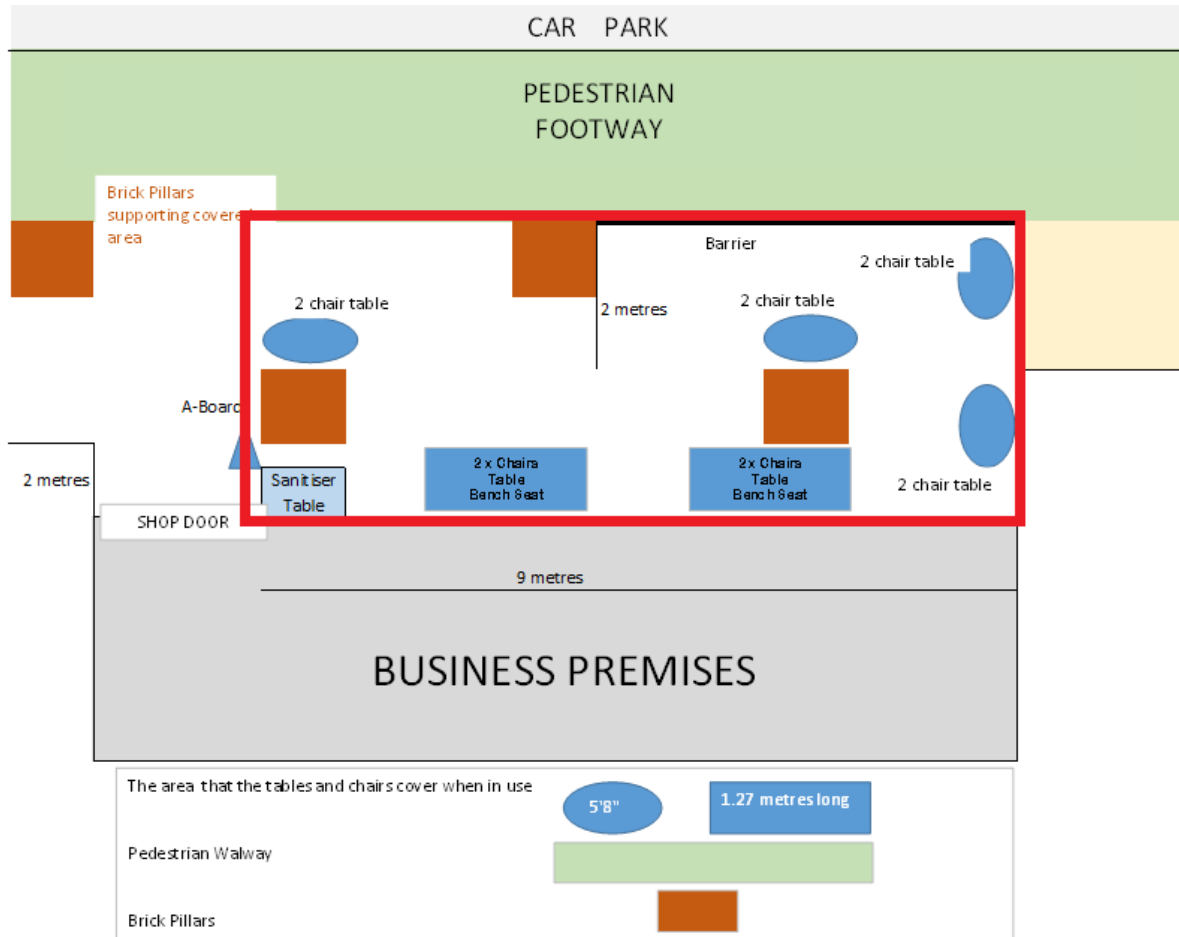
CAR PARK

PEDESTRIAN FOOTWAY

Brick Pillars supporting covered area

Barrier

2 chair table

2 chair table

2 metres

2 chair table

A-Board

2 metres

Sanitiser Table

2 x Chairs Table Bench Seat

2 x Chairs Table Bench Seat

2 chair table

SHOP DOOR

9 metres

BUSINESS PREMISES

The area that the tables and chairs cover when in use

5'8"

1.27 metres long

Pedestrian Walway

Brick Pillars